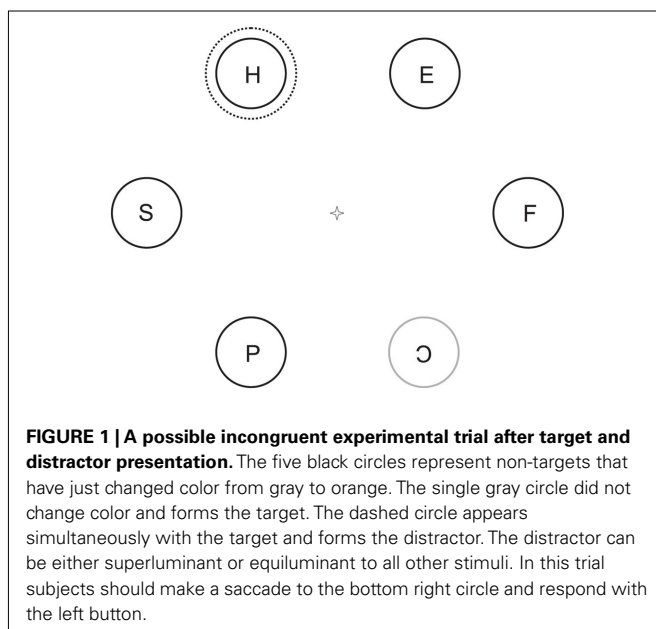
H

E

S

F

P

C

**FIGURE 1 | A possible incongruent experimental trial after target and distractor presentation.** The five black circles represent non-targets that have just changed color from gray to orange. The single gray circle did not change color and forms the target. The dashed circle appears simultaneously with the target and forms the distractor. The distractor can be either superluminant or equiluminant to all other stimuli. In this trial subjects should make a saccade to the bottom right circle and respond with the left button.